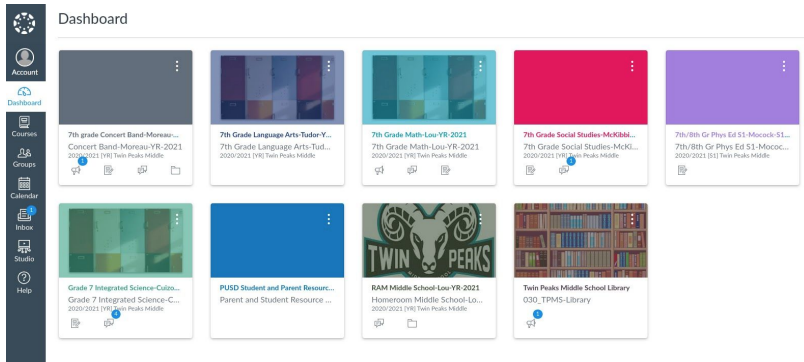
Account
Dashboard
Courses
Groups
Calendar
1
Inbox
Studio
Help

Dashboard

7th grade Concert Band-Moreau-...
Concert Band-Moreau-YR-2021
2020/2021 [YR] Twin Peaks Middle
1

7th Grade Language Arts-Tudor-Y...
7th Grade Language Arts-Tud...
2020/2021 [YR] Twin Peaks Middle

7th Grade Math-Lou-YR-2021
7th Grade Math-Lou-YR-2021
2020/2021 [YR] Twin Peaks Middle

7th Grade Social Studies-McKibbi...
7th Grade Social Studies-McKi...
2020/2021 [YR] Twin Peaks Middle
1

7th/8th Gr Phys Ed S1-Mocock-S1...
7th/8th Gr Phys Ed S1-Mococ...
2020/2021 [S1] Twin Peaks Middle

Grade 7 Integrated Science-Cuizo...
Grade 7 Integrated Science-C...
2020/2021 [YR] Twin Peaks Middle
4

PUSD Student and Parent Resourc...
Parent and Student Resource ...

TWIN PEAKS
RAM Middle School-Lou-YR-2021
Homeroom Middle School-Lo...
2020/2021 [YR] Twin Peaks Middle

Twin Peaks Middle School Library
030_TPMS-Library
1